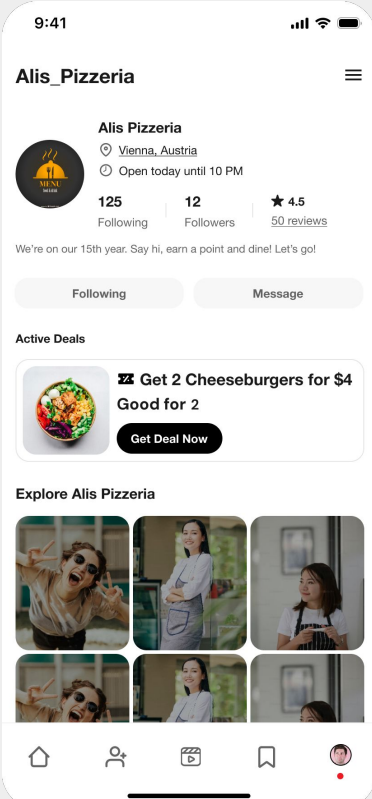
9:41

Alis_Pizzeria

MENU

Alis Pizzeria

Vienna, Austria

Open today until 10 PM

125
Following

12
Followers

4.5
50 reviews

We're on our 15th year. Say hi, earn a point and dine! Let's go!

Following

Message

Active Deals

Get 2 Cheeseburgers for $4

Good for 2

Get Deal Now

Explore Alis Pizzeria